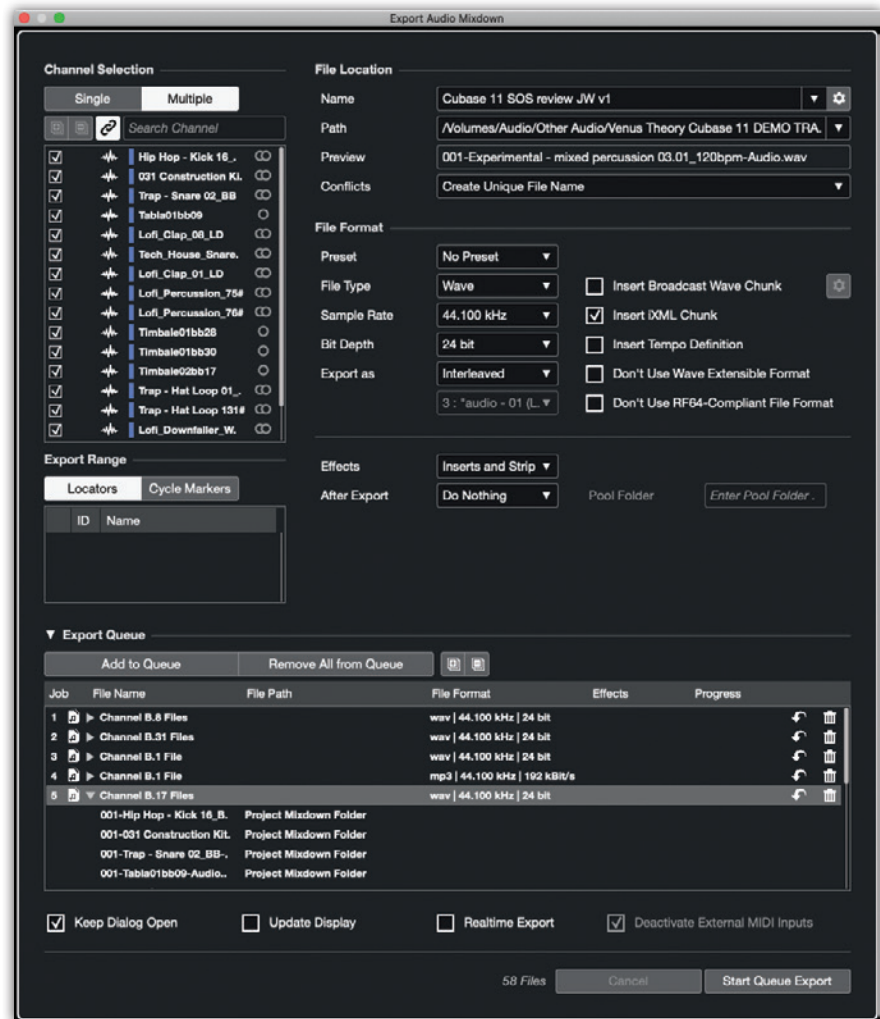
Export Audio Mixdown

Channel Selection

Single Multiple

Search Channel

Hip Hop - Kick 16_.
031 Construction Ki.
Trap - Snare 02_BB
Tabla01bb09
Lofi_Clap_08_LD
Tech_House_Snare.
Lofi_Clap_01_LD
Lofi_Percussion_75#
Lofi_Percussion_76#
Timbale01bb28
Timbale01bb30
Timbale02bb17
Trap - Hat Loop 01_.
Trap - Hat Loop 131#
Lofi_Downfaller_W.

Export Range

Locators Cycle Markers

ID Name

File Location

Name Cubase 11 SOS review JW v1

Path /Volumes/Audio/Other Audio/Venus Theory Cubase 11 DEMO TRA.

Preview 001-Experimental - mixed percussion 03.01_120bpm-Audio.wav

Conflicts Create Unique File Name

File Format

Preset No Preset

File Type Wave

Sample Rate 44.100 kHz

Bit Depth 24 bit

Export as Interleaved

3 : *audio - 01 (L.

Insert Broadcast Wave Chunk

Insert iXML Chunk

Insert Tempo Definition

Don't Use Wave Extensible Format

Don't Use RF64-Compliant File Format

Effects Inserts and Strip

After Export Do Nothing

Pool Folder Enter Pool Folder .

▼ Export Queue

Add to Queue Remove All from Queue

| Job | File Name | File Path | File Format | Effects | Progress |
|---|---|---|---|---|---|
| 1 | ▶ Channel B.8 Files | | wav \| 44.100 kHz \| 24 bit | | |
| 2 | ▶ Channel B.31 Files | | wav \| 44.100 kHz \| 24 bit | | |
| 3 | ▶ Channel B.1 File | | wav \| 44.100 kHz \| 24 bit | | |
| 4 | ▶ Channel B.1 File | | mp3 \| 44.100 kHz \| 192 kBit/s | | |
| 5 | ▼ Channel B.17 Files | | wav \| 44.100 kHz \| 24 bit | | |
| | 001-Hip Hop - Kick 16_B. | Project Mixdown Folder | | | |
| | 001-031 Construction Kit. | Project Mixdown Folder | | | |
| | 001-Trap - Snare 02_BB-. | Project Mixdown Folder | | | |
| | 001-Tabla01bb09-Audio.. | Project Mixdown Folder | | | |

Keep Dialog Open Update Display Realtime Export Deactivate External MIDI Inputs

58 Files Cancel Start Queue Export